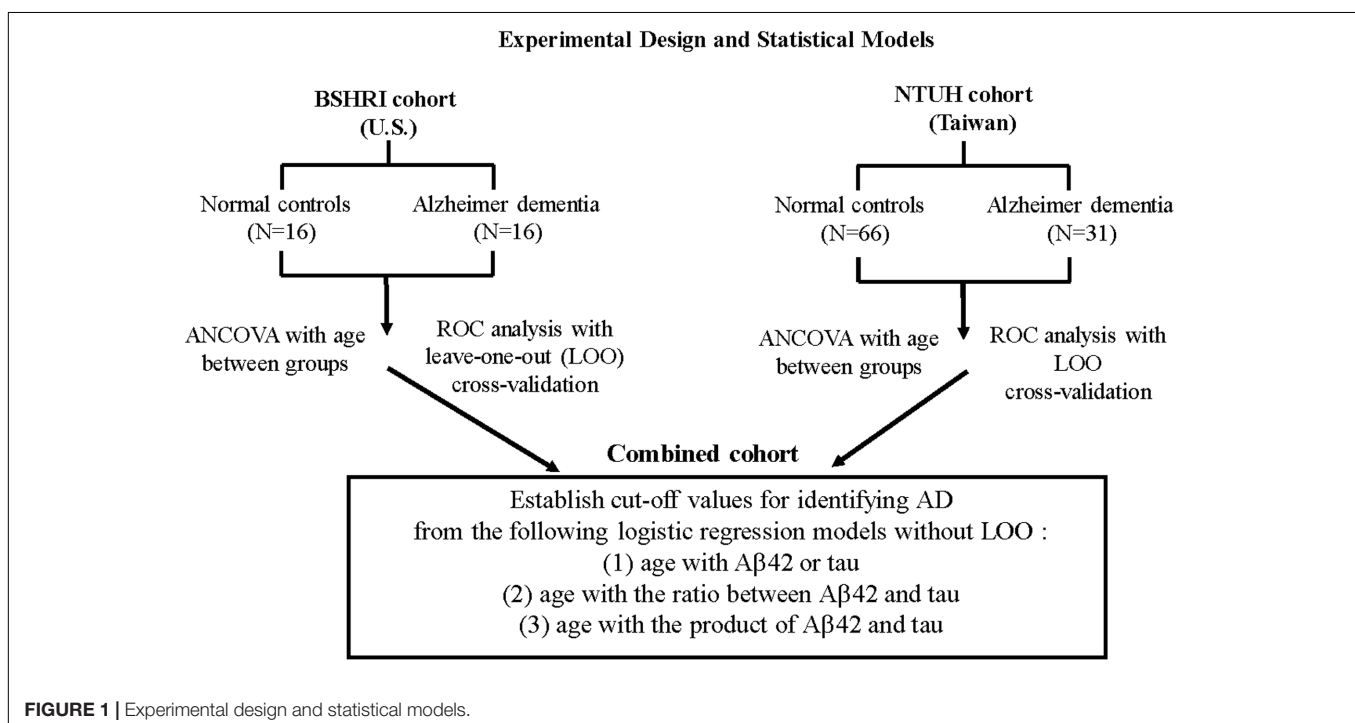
Experimental Design and Statistical Models

BSHRI cohort (U.S.)

Normal controls (N=16)

Alzheimer dementia (N=16)

ANCOVA with age between groups

ROC analysis with leave-one-out (LOO) cross-validation

NTUH cohort (Taiwan)

Normal controls (N=66)

Alzheimer dementia (N=31)

ANCOVA with age between groups

ROC analysis with LOO cross-validation

Combined cohort

Establish cut-off values for identifying AD from the following logistic regression models without LOO :
(1) age with Aβ42 or tau
(2) age with the ratio between Aβ42 and tau
(3) age with the product of Aβ42 and tau

FIGURE 1 | Experimental design and statistical models.